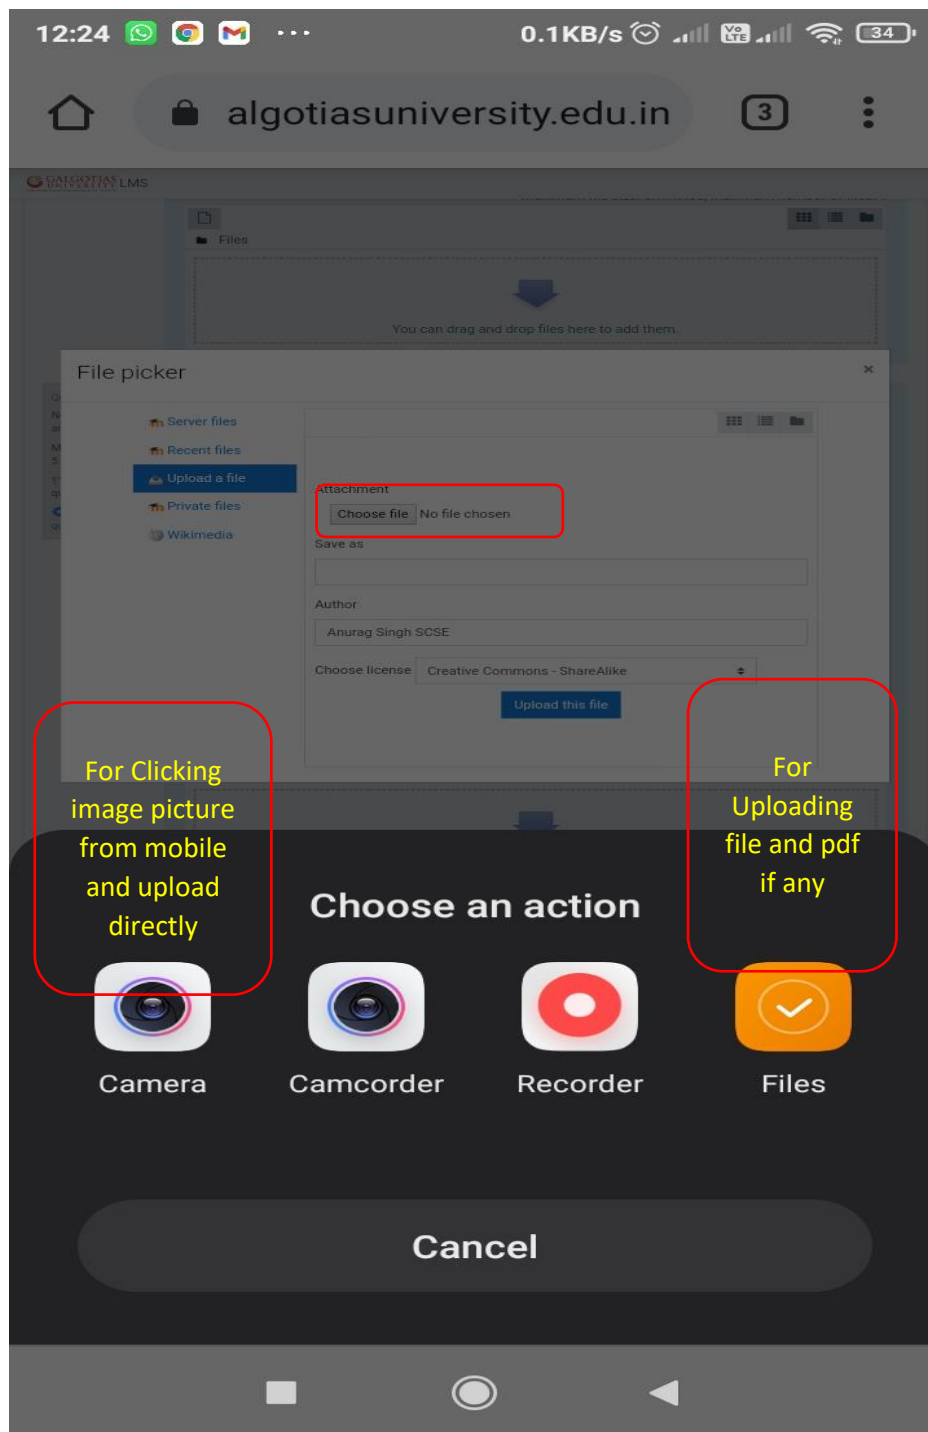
12:24 ··· 0.1KB/s 34

algotiasuniversity.edu.in 3

GALGOTIAS UNIVERSITY LMS

Files

You can drag and drop files here to add them.

File picker ×

Server files
Recent files
Upload a file
Private files
Wikimedia

Attachment
Choose file No file chosen

Save as

Author
Anurag Singh SCSE

Choose license Creative Commons - ShareAlike

Upload this file

For Clicking image picture from mobile and upload directly

For Uploading file and pdf if any

Choose an action

Camera Camcorder Recorder Files

Cancel